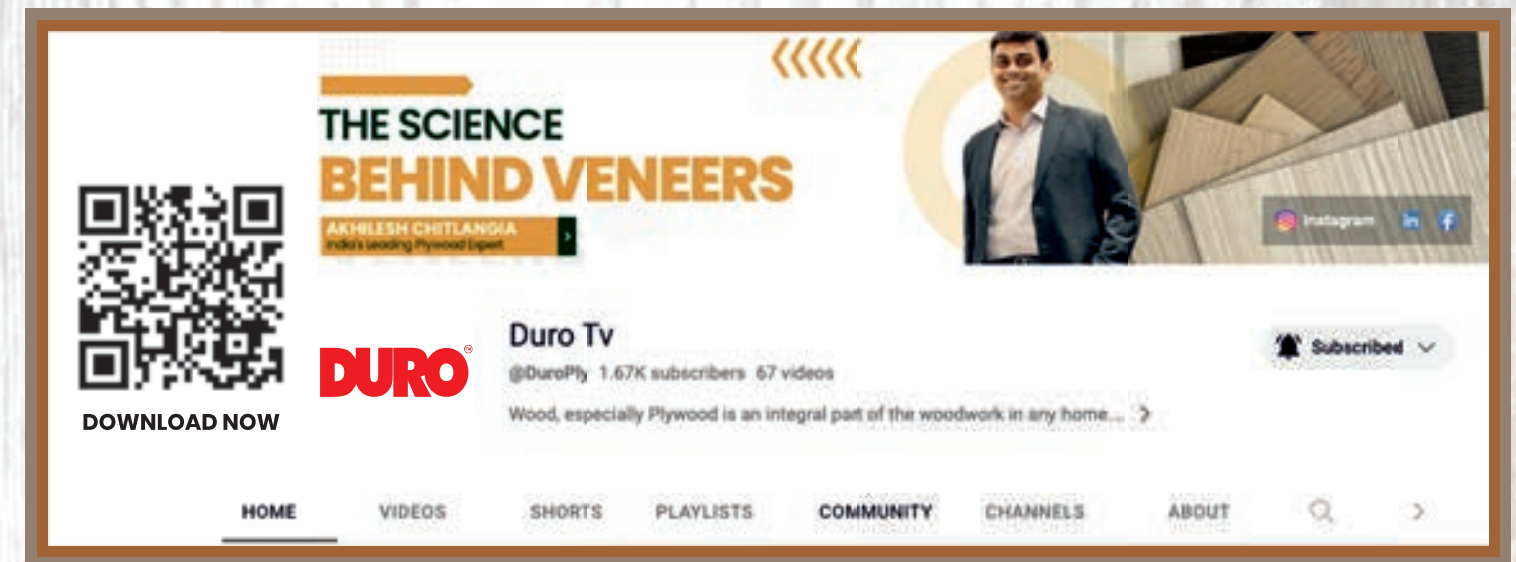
THE SCIENCE
BEHIND VENEERS

AKHILESH CHITLANGIA
India's leading Plywood Expert

Instagram

DOWNLOAD NOW

DURO®

Duro Tv
@DuroPly 1.67K subscribers 67 videos
Wood, especially Plywood is an integral part of the woodwork in any home...

Subscribed

HOME VIDEOS SHORTS PLAYLISTS COMMUNITY CHANNELS ABOUT